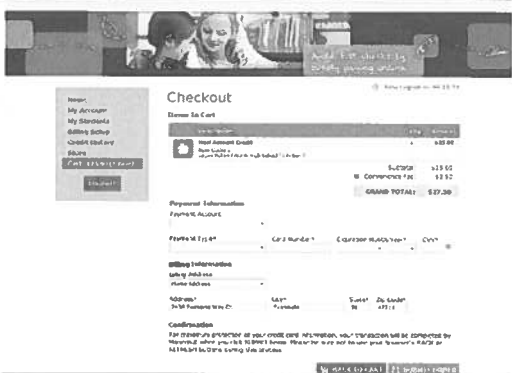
Checkout

Items In Cart

Home
My Account
My Students
Billing Setup
Credit History
Store

Checkout

$25.00
SubTotal: $25.00
Convenience Fee: $2.50
GRAND TOTAL: $27.50

Payment Information
Payment Account

Payment Type*
Card Number*
Expiration MM/YYYY*
CVV*

Billing Information
Billing Address

Address*
City*
State*
Zip Code*

Confirmation
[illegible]